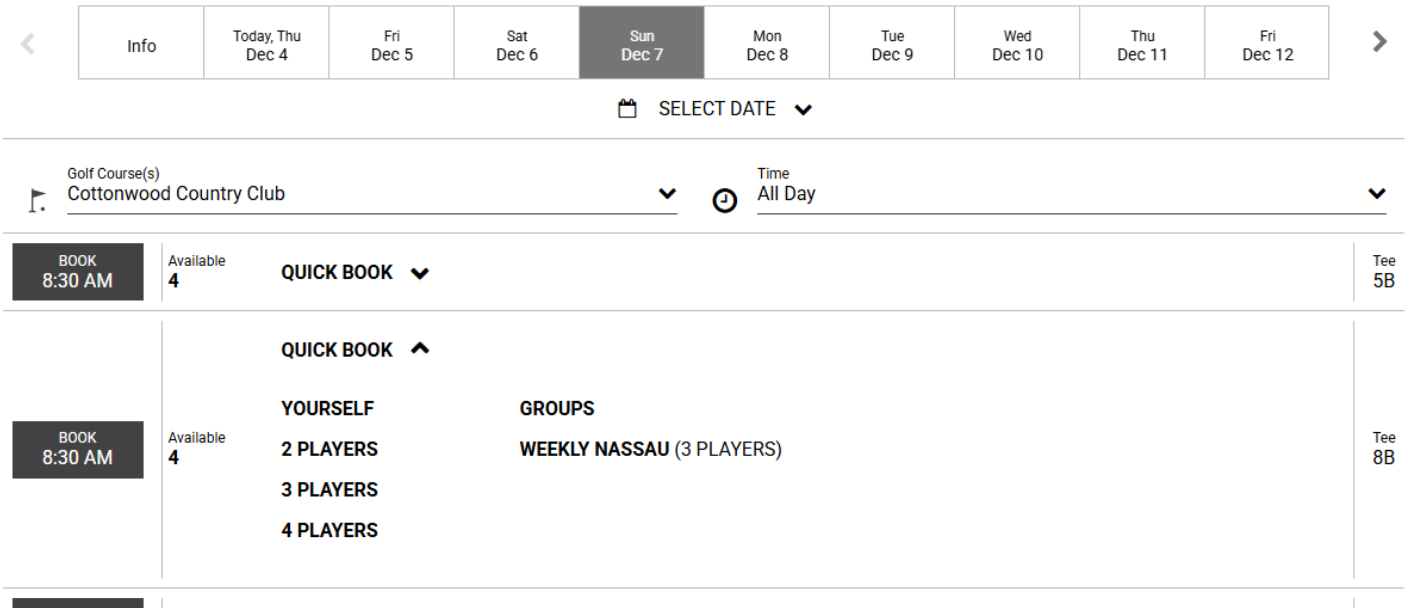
| Info | Today, Thu Dec 4 | Fri Dec 5 | Sat Dec 6 | Sun Dec 7 | Mon Dec 8 | Tue Dec 9 | Wed Dec 10 | Thu Dec 11 | Fri Dec 12 |
|---|---|---|---|---|---|---|---|---|---|

SELECT DATE

Golf Course(s)
Cottonwood Country Club

Time
All Day

BOOK
8:30 AM

Available
4

QUICK BOOK

Tee
5B

BOOK
8:30 AM

Available
4

QUICK BOOK

YOURSELF
2 PLAYERS
3 PLAYERS
4 PLAYERS

GROUPS
WEEKLY NASSAU (3 PLAYERS)

Tee
8B